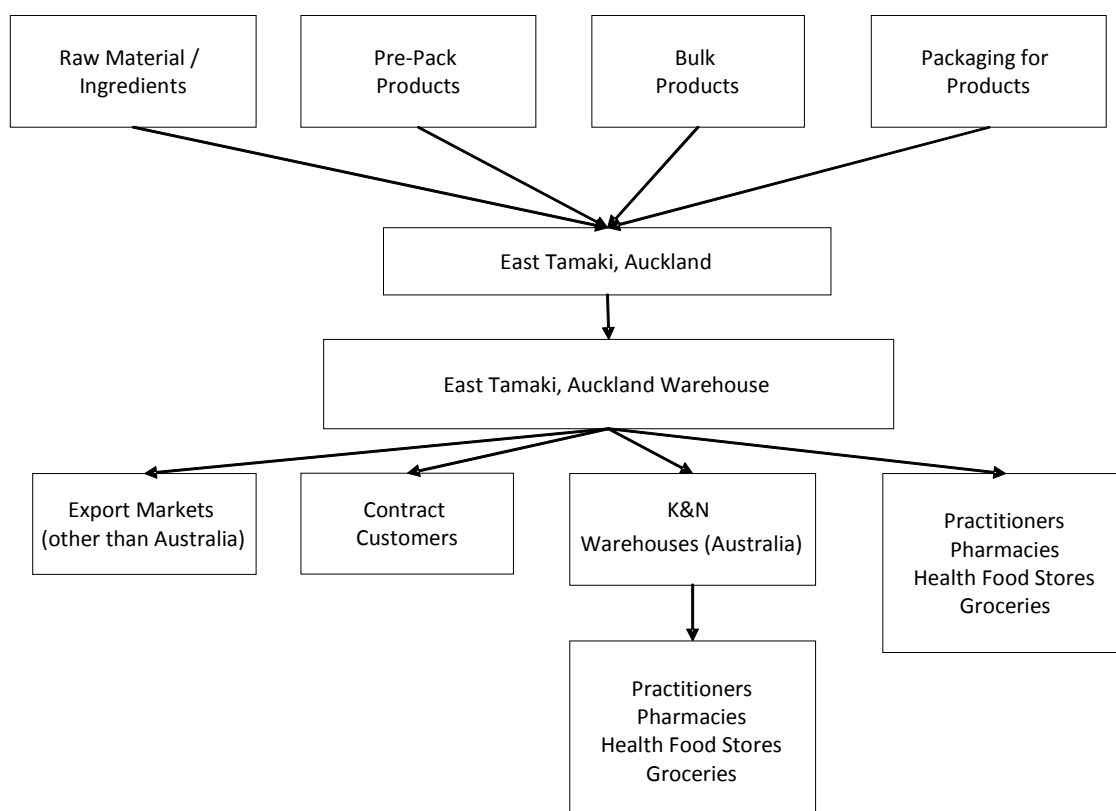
Raw Material / Ingredients

Pre-Pack Products

Bulk Products

Packaging for Products

East Tamaki, Auckland

East Tamaki, Auckland Warehouse

Export Markets (other than Australia)

Contract Customers

K&N Warehouses (Australia)

Practitioners
Pharmacies
Health Food Stores
Groceries

Practitioners
Pharmacies
Health Food Stores
Groceries